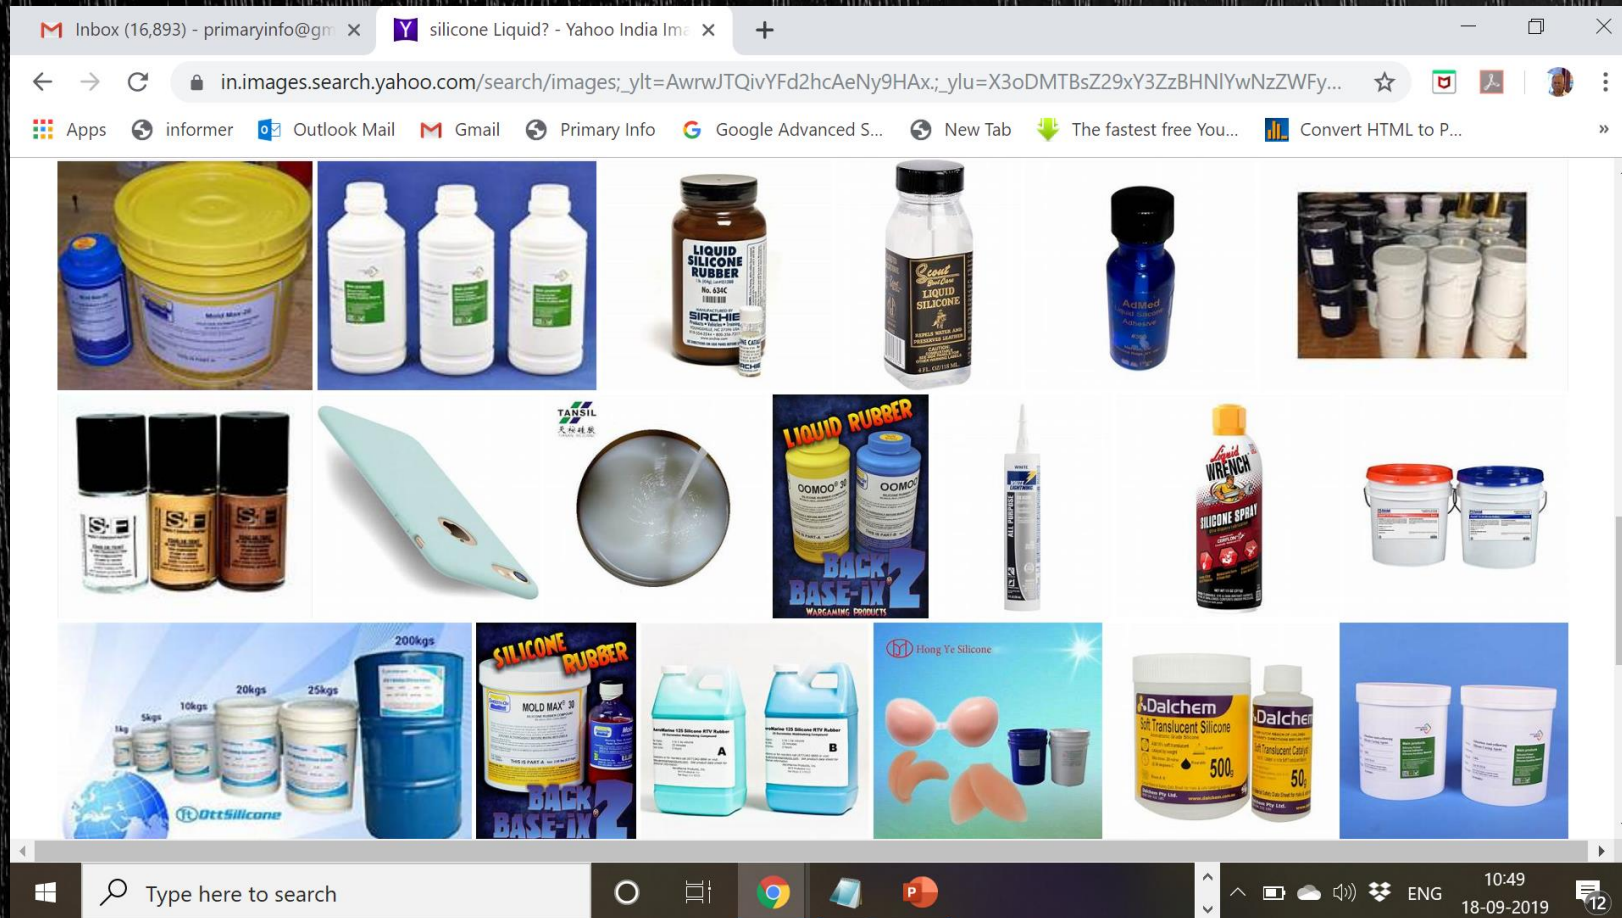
Inbox (16,893) - primaryinfo@gm ×
silicone Liquid? - Yahoo India Ima ×
+

in.images.search.yahoo.com/search/images;_ylt=AwrwJTQivYFd2hcAeNy9HAx.;_ylu=X3oDMTBsZ29xY3ZzBHNlYwNzZWFy...

Apps informer Outlook Mail Gmail Primary Info Google Advanced S... New Tab The fastest free You... Convert HTML to P...

Mold Max 20

LIQUID SILICONE RUBBER No. 634C SIRCHIE

Scout LIQUID SILICONE

AdMed Liquid Silicone Adhesive

S-F S-F S-F

TANSIL

LIQUID RUBBER OOMOO 30 OOMOO BACK 2 BASE-IX WARGAMING PRODUCTS

ALL PURPOSE

Liquid WRENCH SILICONE SPRAY

200kgs 25kgs 20kgs 10kgs 5kgs 1kg OttSilicone

SILICONE RUBBER MOLD MAX 30 BACK 2 BASE-IX

A B

Hong Ye Silicone

Dalchem Soft Translucent Silicone 500g Dalchem Translucent Catalyst 50g

Type here to search

ENG 10:49 18-09-2019 12